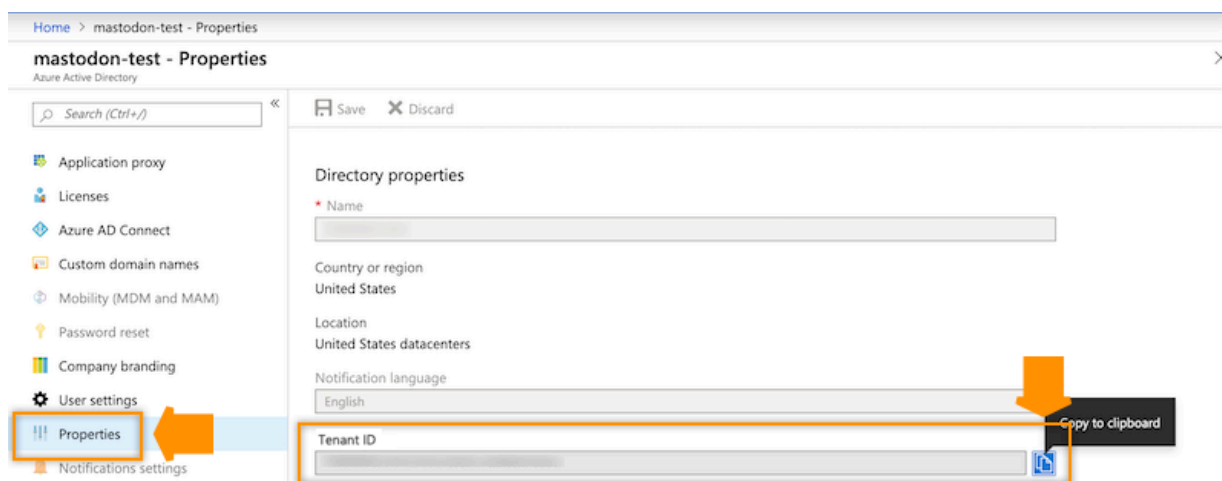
Home > mastodon-test - Properties

mastodon-test - Properties
Azure Active Directory

Search (Ctrl+/)

Application proxy
Licenses
Azure AD Connect
Custom domain names
Mobility (MDM and MAM)
Password reset
Company branding
User settings
Properties
Notifications settings

Save Discard

Directory properties

* Name
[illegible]

Country or region
United States

Location
United States datacenters

Notification language
English

Tenant ID
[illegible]

Copy to clipboard